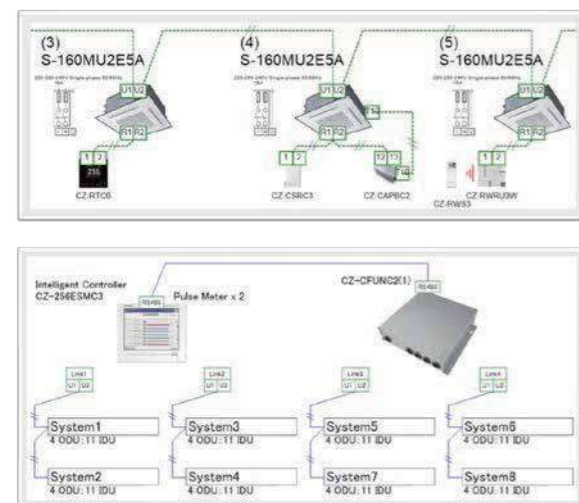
(3)
S-160MU2E5A

U1 U2
R1 R2
1 2
CZ-RTC6

(4)
S-160MU2E5A

U1 U2
R1 R2
1 2
CZ-CSRC3
T1 T2
CZ-CAPBC2

(5)
S-160MU2E5A

U1 U2
R1 R2
1 2
CZ-RWS3
CZ-RWRU3W

Intelligent Controller
CZ-256ESMC3
RS485
Pulse Meter x 2

CZ-CFUNC2(1)
RS485

Link1
U1 U2
Link2
U1 U2
Link3
U1 U2
Link4
U1 U2

System1
4 ODU : 11 IDU
System3
4 ODU : 11 IDU
System5
4 ODU : 11 IDU
System6
4 ODU : 11 IDU
System2
4 ODU : 11 IDU
System4
4 ODU : 11 IDU
System7
4 ODU : 11 IDU
System8
4 ODU : 11 IDU